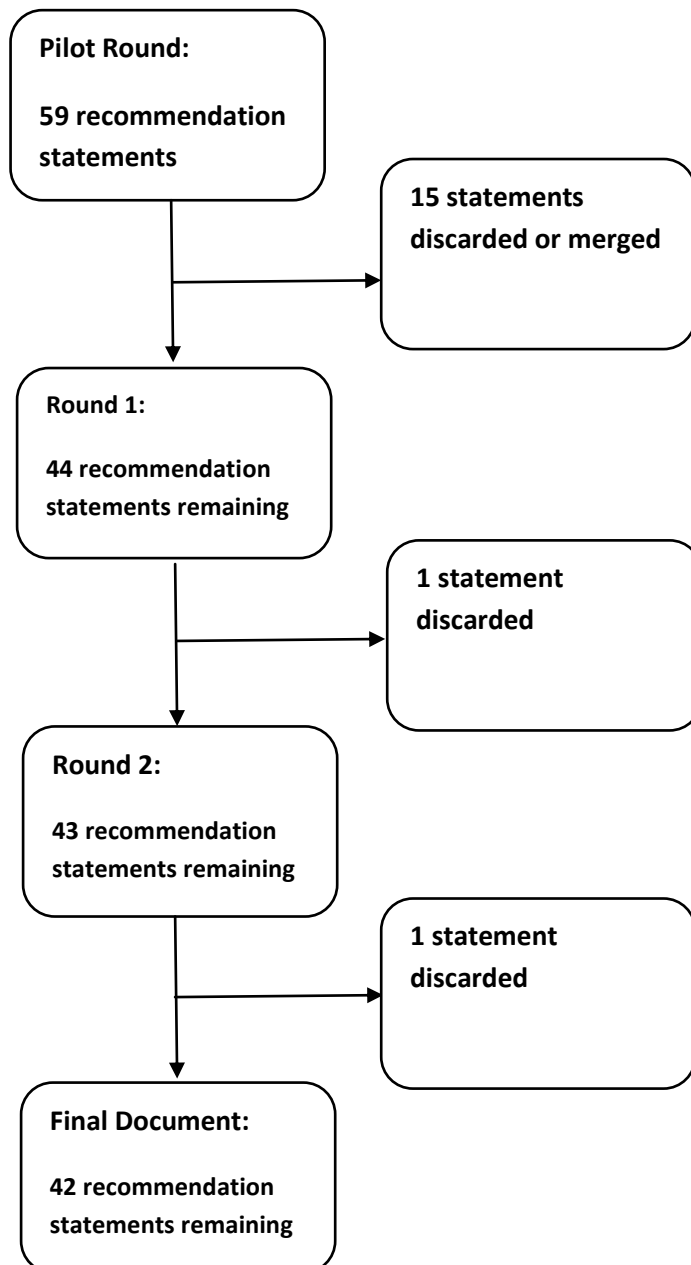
Pilot Round:

59 recommendation statements

15 statements discarded or merged

Round 1:

44 recommendation statements remaining

1 statement discarded

Round 2:

43 recommendation statements remaining

1 statement discarded

Final Document:

42 recommendation statements remaining